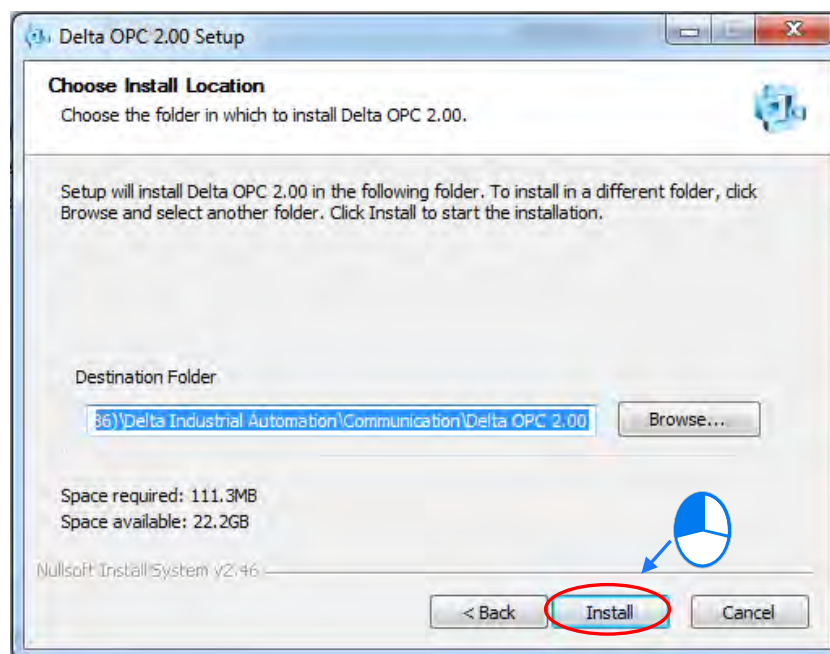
Delta OPC 2.00 Setup

Choose Install Location

Choose the folder in which to install Delta OPC 2.00.

Setup will install Delta OPC 2.00 in the following folder. To install in a different folder, click Browse and select another folder. Click Install to start the installation.

Destination Folder

86)\Delta Industrial Automation\Communication\Delta OPC 2.00

Browse...

Space required: 111.3MB
Space available: 22.2GB

Nullsoft Install System v2.46

< Back

Install

Cancel